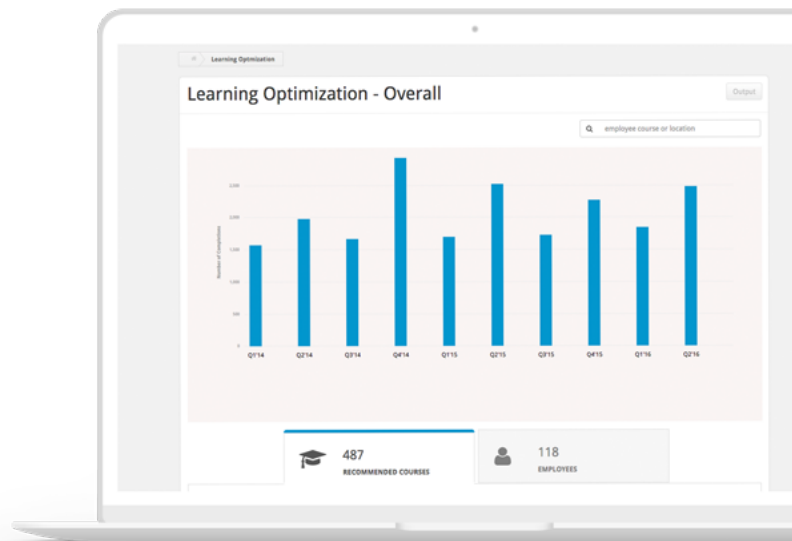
Learning Optimization

Learning Optimization - Overall

Output

employee course or location

Number of Completions

2,500

2,000

1,500

1,000

500

0

Q1'14

Q2'14

Q3'14

Q4'14

Q1'15

Q2'15

Q3'15

Q4'15

Q1'16

Q2'16

487

RECOMMENDED COURSES

118

EMPLOYEES